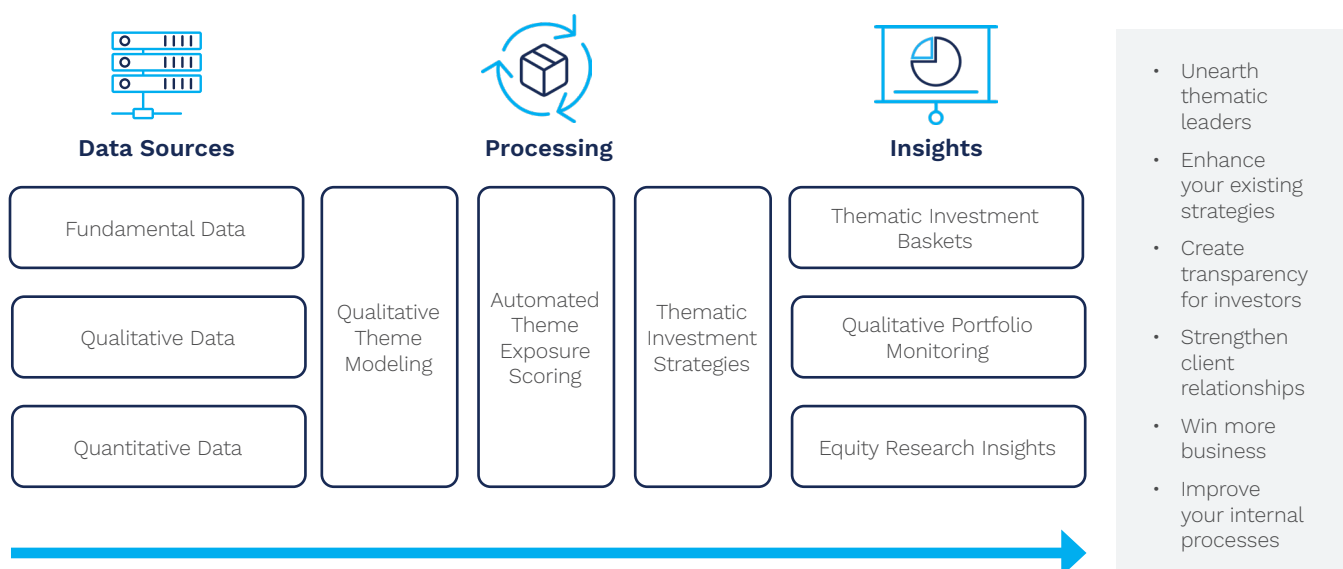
Data Sources

Processing

Insights

Fundamental Data

Qualitative Data

Quantitative Data

Qualitative Theme Modeling

Automated Theme Exposure Scoring

Thematic Investment Strategies

Thematic Investment Baskets

Qualitative Portfolio Monitoring

Equity Research Insights

• Unearth thematic leaders
• Enhance your existing strategies
• Create transparency for investors
• Strengthen client relationships
• Win more business
• Improve your internal processes